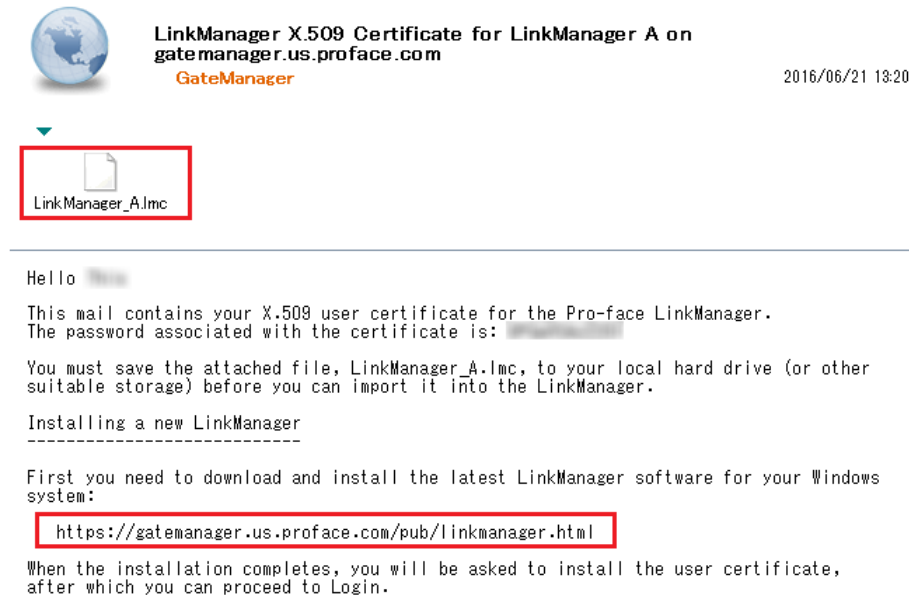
LinkManager X.509 Certificate for LinkManager A on gatemanager.us.proface.com
GateManager
2016/06/21 13:20

LinkManager_A.lmc

Hello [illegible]

This mail contains your X.509 user certificate for the Pro-face LinkManager.
The password associated with the certificate is: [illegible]

You must save the attached file, LinkManager_A.lmc, to your local hard drive (or other suitable storage) before you can import it into the LinkManager.

Installing a new LinkManager
----------------------------

First you need to download and install the latest LinkManager software for your Windows system:

https://gatemanager.us.proface.com/pub/linkmanager.html

When the installation completes, you will be asked to install the user certificate, after which you can proceed to Login.